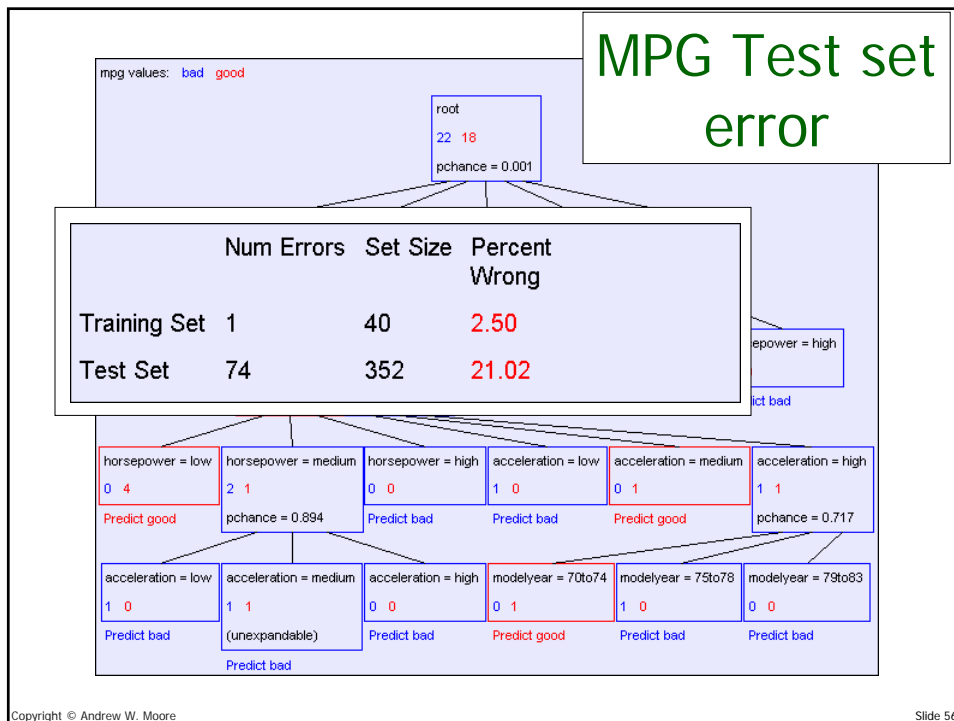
MPG Test set error

mpg values: bad good

root
22 18
pchance = 0.001

| | Num Errors | Set Size | Percent Wrong |
|---|---|---|---|
| Training Set | 1 | 40 | 2.50 |
| Test Set | 74 | 352 | 21.02 |

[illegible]epower = high

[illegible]ict bad

horsepower = low
0 4
Predict good

horsepower = medium
2 1
pchance = 0.894

horsepower = high
0 0
Predict bad

acceleration = low
1 0
Predict bad

acceleration = medium
0 1
Predict good

acceleration = high
1 1
pchance = 0.717

acceleration = low
1 0
Predict bad

acceleration = medium
1 1
(unexpandable)
Predict bad

acceleration = high
0 0
Predict bad

modelyear = 70to74
0 1
Predict good

modelyear = 75to78
1 0
Predict bad

modelyear = 79to83
0 0
Predict bad

Copyright © Andrew W. Moore

Slide 56